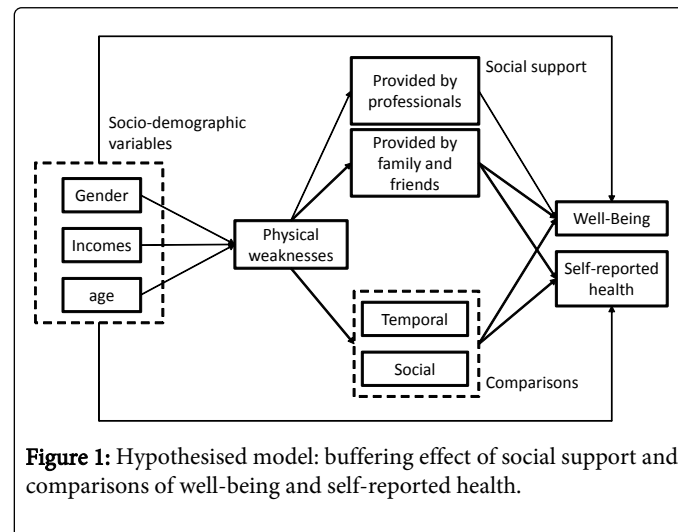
Socio-demographic variables

Gender

Incomes

age

Physical weaknesses

Provided by professionals

Social support

Provided by family and friends

Temporal

Social

Comparisons

Well-Being

Self-reported health

**Figure 1:** Hypothesised model: buffering effect of social support and comparisons of well-being and self-reported health.